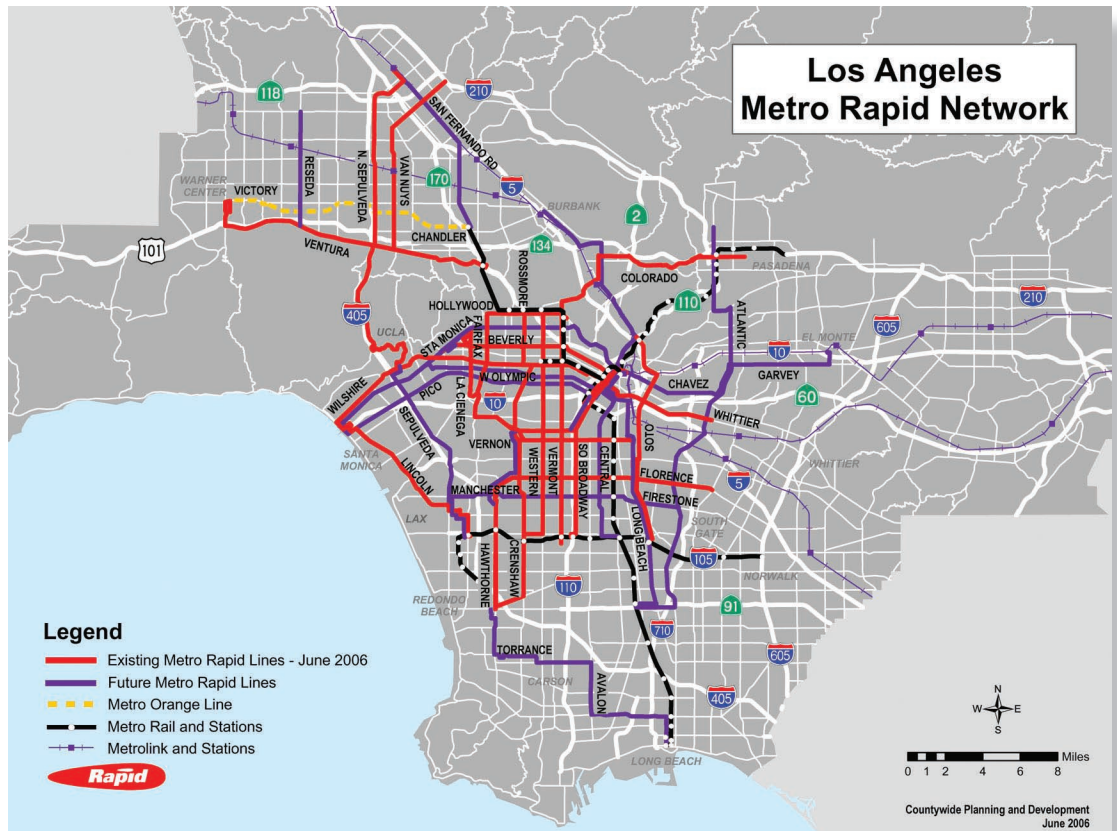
Los Angeles
Metro Rapid Network

118
210
SAN FERNANDO RD
RESEDA
N. SEPULVEDA
VAN NUYS
170
5
WARNER CENTER
VICTORY
BURBANK
2
101
VENTURA
CHANDLER
134
ROSSMORE
PASADENA
COLORADO
110
ATLANTIC
210
HOLLYWOOD
405
UCLA
STA MONICA
FAIRFAX
BEVERLY
605
EL MONTE
10
GARVEY
W. OLYMPIC
CHAVEZ
60
WILSHIRE
PICO
LA CIENEGA
10
WHITTIER
SOTO
SEPULVEDA
VERNON
WESTERN
VERMONT
SO BROADWAY
CENTRAL
SANTA MONICA
LINCOLN
WHITTIER
FLORENCE
5
MANCHESTER
FIRESTONE
LAX
LONG BEACH
SOUTH GATE
HAWTHORNE
CRENSHAW
105
NORWALK
110
REDONDO BEACH
91
710
TORRANCE
605
CARSON
AVALON
405
LONG BEACH

Legend
Existing Metro Rapid Lines - June 2006
Future Metro Rapid Lines
Metro Orange Line
Metro Rail and Stations
Metrolink and Stations
Rapid

N
W E
S
Miles
0 1 2 4 6 8

Countywide Planning and Development
June 2006